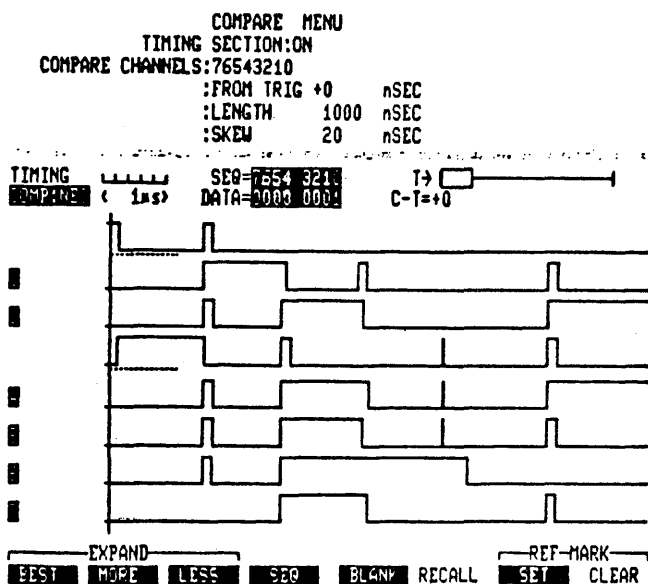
COMPARE MENU
TIMING SECTION:ON
COMPARE CHANNELS:76543210
:FROM TRIG +0 nSEC
:LENGTH 1000 nSEC
:SKEW 20 nSEC

TIMING
COMPARE ( 1ms)
SEQ=7654 3210
DATA=0000 0001
T→
C-T=+0

EXPAND
BEST MORE LESS SEQ BLANK RECALL
REF-MARK
SET CLEAR